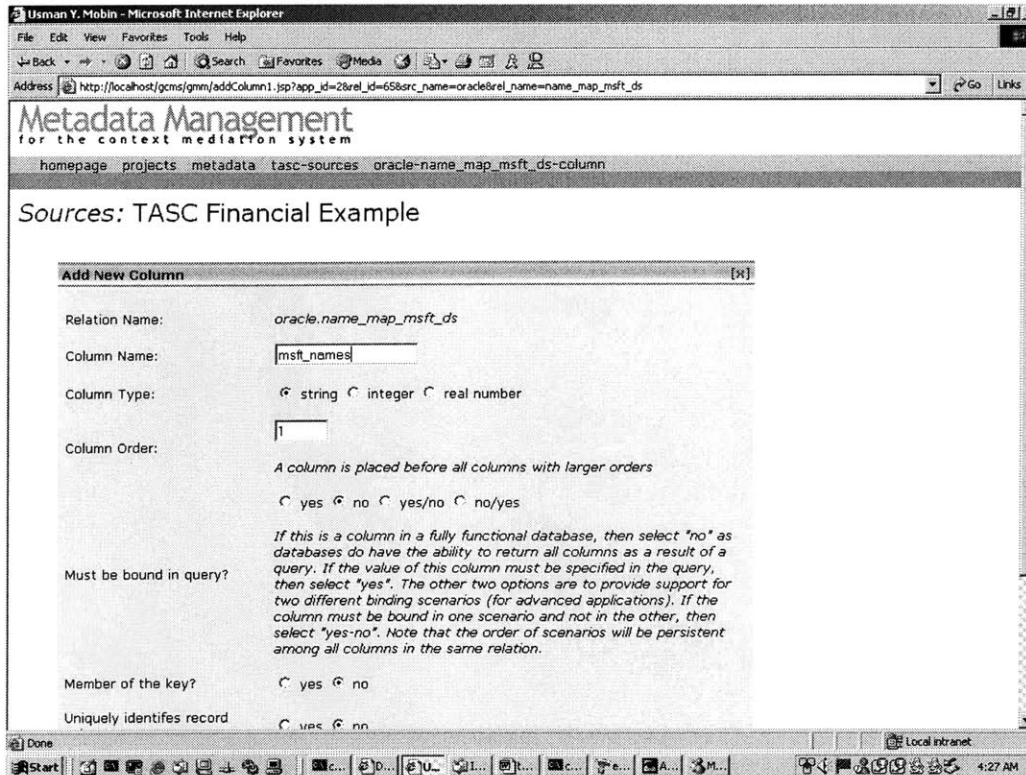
Usman Y. Mobin - Microsoft Internet Explorer

File Edit View Favorites Tools Help

Back Search Favorites Media

Address http://localhost/gcms/gmm/addColumn1.jsp?app_id=2&rel_id=65&src_name=oracle&rel_name=name_map_msft_ds

Go Links

Metadata Management
for the context mediation system

homepage projects metadata tasc-sources oracle-name_map_msft_ds-column

Sources: TASC Financial Example

Add New Column [x]

Relation Name: oracle.name_map_msft_ds

Column Name: msft_names

Column Type: string integer real number

Column Order: 1

A column is placed before all columns with larger orders

yes no yes/no no/yes

Must be bound in query? If this is a column in a fully functional database, then select "no" as databases do have the ability to return all columns as a result of a query. If the value of this column must be specified in the query, then select "yes". The other two options are to provide support for two different binding scenarios (for advanced applications). If the column must be bound in one scenario and not in the other, then select "yes-no". Note that the order of scenarios will be persistent among all columns in the same relation.

Member of the key? yes no

Uniquely identifes record yes no

Done

Local intranet

Start c... D... U... I... t... c... e... A... M...

4:27 AM